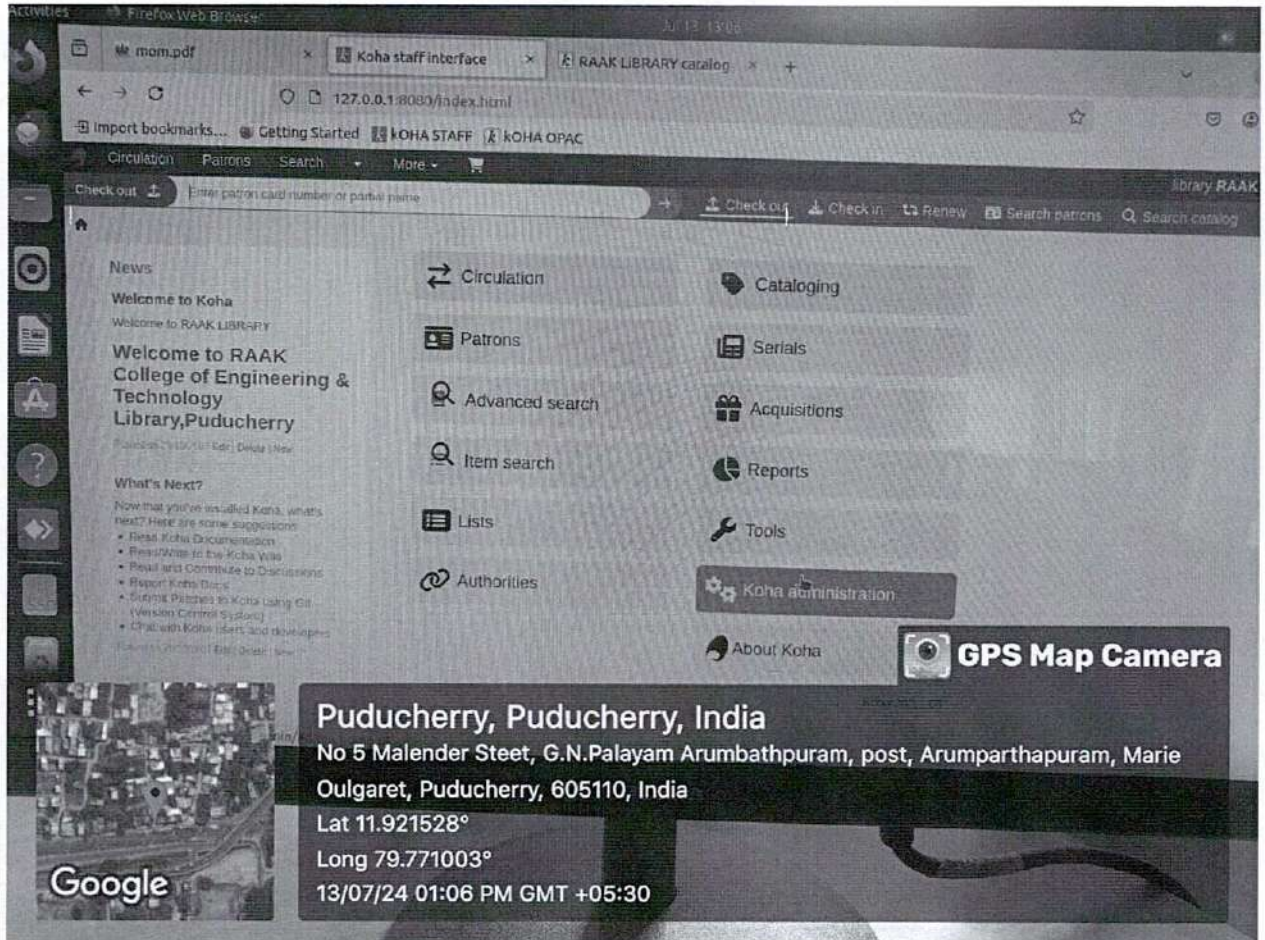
Activities Firefox Web Browser Jul 13 13:06

mom.pdf × Koha staff interface × RAAK LIBRARY catalog × +

127.0.0.1:8080/index.html

Import bookmarks... Getting Started KOHA STAFF KOHA OPAC

Circulation Patrons Search More

Check out Enter patron card number or partial name

Check out Check in Renew Search patrons Search catalog

library RAAK

News

Welcome to Koha

Welcome to RAAK LIBRARY

Welcome to RAAK College of Engineering & Technology Library,Puducherry

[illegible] Edit | Delete | New

What's Next?

Now that you've installed Koha, what's next? Here are some suggestions:
• Read Koha Documentation
• Read/Write to the Koha Wiki
• Read and Contribute to Discussions
• Report Koha Bugs
• Submit Patches to Koha using Git (Version Control System)
• Chat with Koha users and developers

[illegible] Edit | Delete | New

Circulation
Patrons
Advanced search
Item search
Lists
Authorities

Cataloging
Serials
Acquisitions
Reports
Tools
Koha administration
About Koha

GPS Map Camera

Puducherry, Puducherry, India
No 5 Malender Steet, G.N.Palayam Arumbathpuram, post, Arumparthapuram, Marie Oulgaret, Puducherry, 605110, India
Lat 11.921528°
Long 79.771003°
13/07/24 01:06 PM GMT +05:30

Google